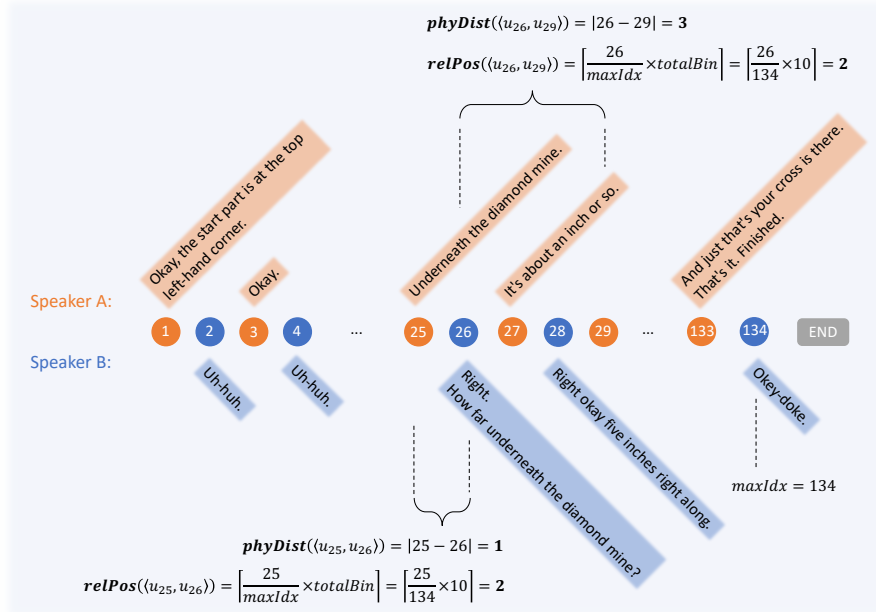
$\boldsymbol{phyDist}(\langle u_{26}, u_{29}\rangle) = |26 - 29| = \mathbf{3}$

$\boldsymbol{relPos}(\langle u_{26}, u_{29}\rangle) = \left\lceil \frac{26}{maxIdx} \times totalBin \right\rceil = \left\lceil \frac{26}{134} \times 10 \right\rceil = \mathbf{2}$

Okay, the start part is at the top left-hand corner.

Okay.

Underneath the diamond mine.

It's about an inch or so.

And just that's your cross is there. That's it. Finished.

Speaker A:

1 2 3 4 ... 25 26 27 28 29 ... 133 134 END

Speaker B:

Uh-huh.

Uh-huh.

Right. How far underneath the diamond mine?

Right okay five inches right along.

Okey-doke.

$maxIdx = 134$

$\boldsymbol{phyDist}(\langle u_{25}, u_{26}\rangle) = |25 - 26| = \mathbf{1}$

$\boldsymbol{relPos}(\langle u_{25}, u_{26}\rangle) = \left\lceil \frac{25}{maxIdx} \times totalBin \right\rceil = \left\lceil \frac{25}{134} \times 10 \right\rceil = \mathbf{2}$